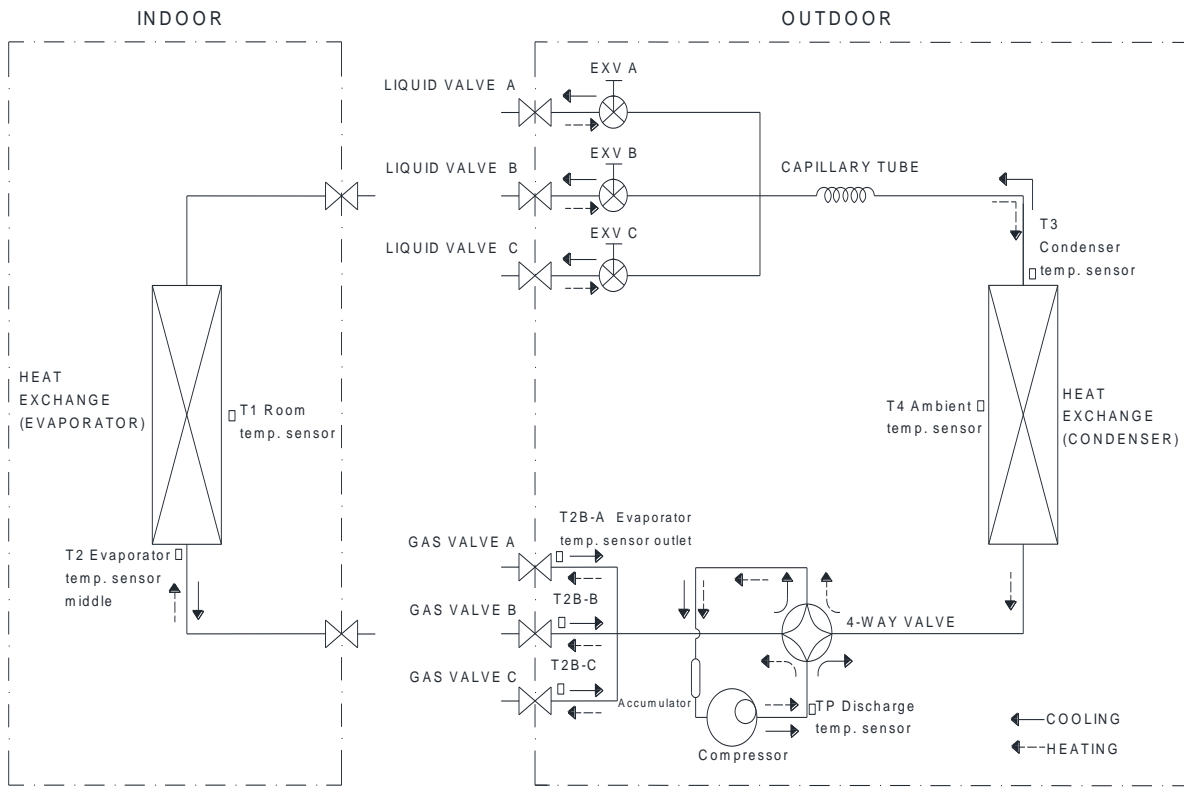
INDOOR

OUTDOOR

LIQUID VALVE A

EXV A

LIQUID VALVE B

EXV B

CAPILLARY TUBE

LIQUID VALVE C

EXV C

T3 Condenser temp. sensor

HEAT EXCHANGE (EVAPORATOR)

T1 Room temp. sensor

T4 Ambient temp. sensor

HEAT EXCHANGE (CONDENSER)

T2 Evaporator temp. sensor middle

GAS VALVE A

T2B-A Evaporator temp. sensor outlet

GAS VALVE B

T2B-B

4-WAY VALVE

GAS VALVE C

T2B-C

Accumulator

TP Discharge temp. sensor

Compressor

COOLING

HEATING